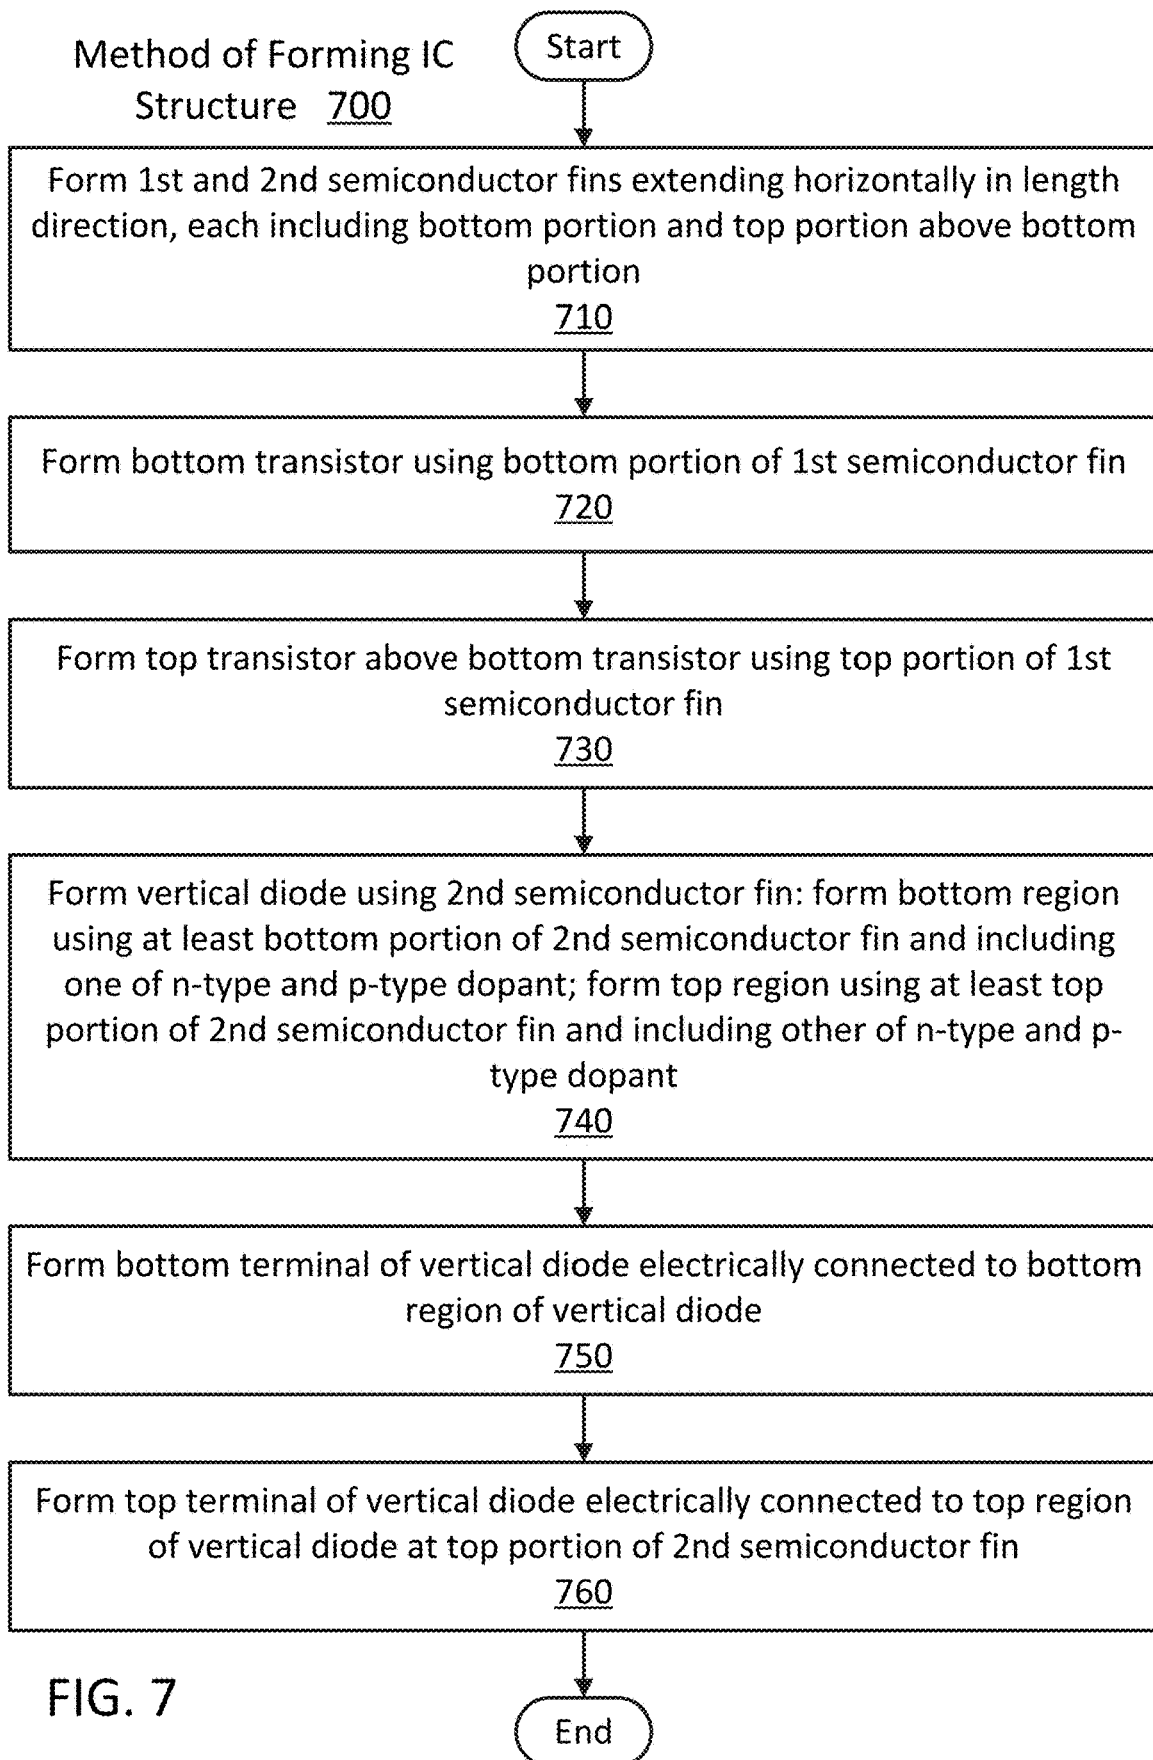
Method of Forming IC Structure 700

Start

Form 1st and 2nd semiconductor fins extending horizontally in length direction, each including bottom portion and top portion above bottom portion
710

Form bottom transistor using bottom portion of 1st semiconductor fin
720

Form top transistor above bottom transistor using top portion of 1st semiconductor fin
730

Form vertical diode using 2nd semiconductor fin: form bottom region using at least bottom portion of 2nd semiconductor fin and including one of n-type and p-type dopant; form top region using at least top portion of 2nd semiconductor fin and including other of n-type and p-type dopant
740

Form bottom terminal of vertical diode electrically connected to bottom region of vertical diode
750

Form top terminal of vertical diode electrically connected to top region of vertical diode at top portion of 2nd semiconductor fin
760

FIG. 7

End